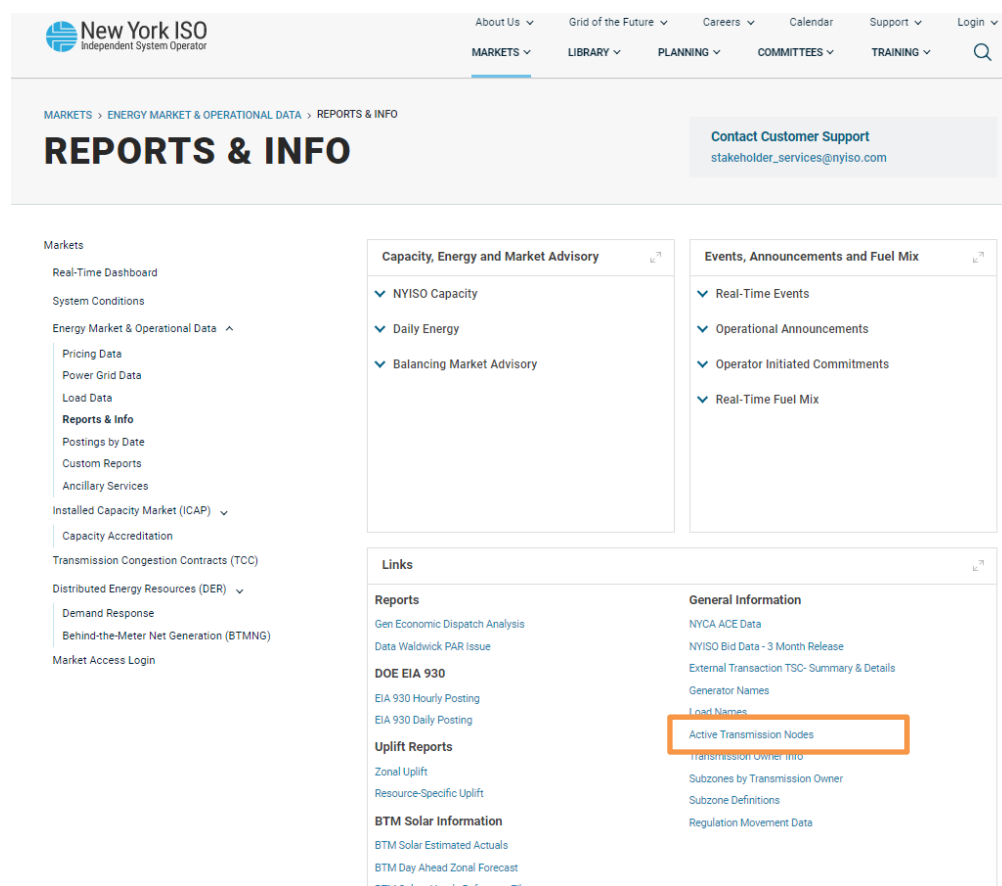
New York ISO
Independent System Operator

About Us Grid of the Future Careers Calendar Support Login

MARKETS LIBRARY PLANNING COMMITTEES TRAINING

MARKETS › ENERGY MARKET & OPERATIONAL DATA › REPORTS & INFO

REPORTS & INFO

Contact Customer Support
stakeholder_services@nyiso.com

Markets
Real-Time Dashboard
System Conditions
Energy Market & Operational Data
Pricing Data
Power Grid Data
Load Data
Reports & Info
Postings by Date
Custom Reports
Ancillary Services
Installed Capacity Market (ICAP)
Capacity Accreditation
Transmission Congestion Contracts (TCC)
Distributed Energy Resources (DER)
Demand Response
Behind-the-Meter Net Generation (BTMNG)
Market Access Login

Capacity, Energy and Market Advisory
NYISO Capacity
Daily Energy
Balancing Market Advisory

Events, Announcements and Fuel Mix
Real-Time Events
Operational Announcements
Operator Initiated Commitments
Real-Time Fuel Mix

Links

Reports
Gen Economic Dispatch Analysis
Data Waldwick PAR Issue

DOE EIA 930
EIA 930 Hourly Posting
EIA 930 Daily Posting

Uplift Reports
Zonal Uplift
Resource-Specific Uplift

BTM Solar Information
BTM Solar Estimated Actuals
BTM Day Ahead Zonal Forecast

General Information
NYCA ACE Data
NYISO Bid Data - 3 Month Release
External Transaction TSC- Summary & Details
Generator Names
Load Names
Active Transmission Nodes
Transmission Owner Info
Subzones by Transmission Owner
Subzone Definitions
Regulation Movement Data